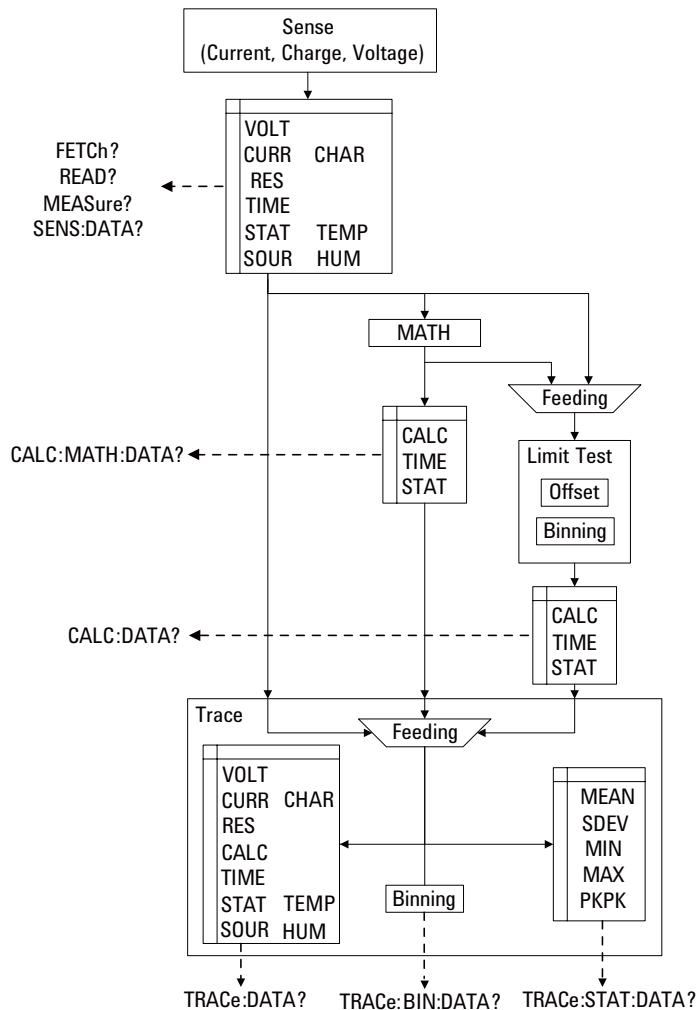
Sense
(Current, Charge, Voltage)

VOLT
CURR CHAR
RES
TIME
STAT TEMP
SOUR HUM

FETCh?
READ?
MEASure?
SENS:DATA?

MATH

Feeding

CALC
TIME
STAT

CALC:MATH:DATA?

Limit Test
Offset
Binning

CALC
TIME
STAT

CALC:DATA?

Trace

Feeding

VOLT
CURR CHAR
RES
CALC
TIME
STAT TEMP
SOUR HUM

Binning

MEAN
SDEV
MIN
MAX
PKPK

TRACe:DATA?
TRACe:BIN:DATA?
TRACe:STAT:DATA?